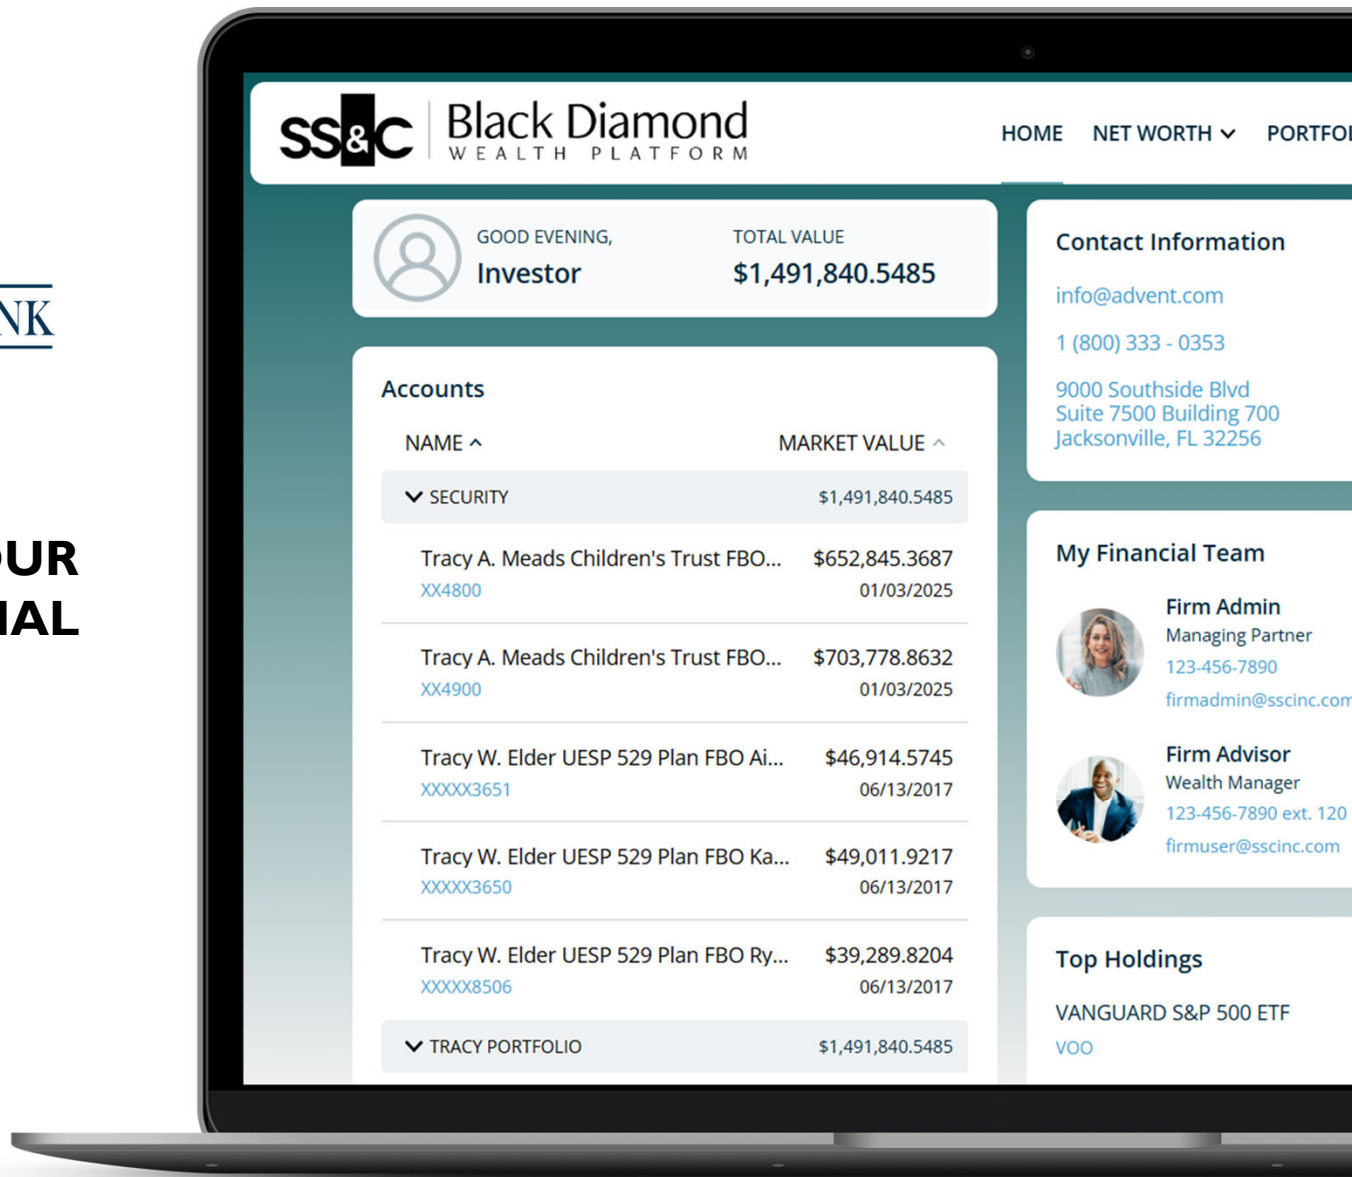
NK

OUR
IAL

SS&C Black Diamond WEALTH PLATFORM

HOME NET WORTH PORTFOL

GOOD EVENING,
Investor

TOTAL VALUE
$1,491,840.5485

Accounts

NAME

MARKET VALUE

SECURITY $1,491,840.5485

Tracy A. Meads Children's Trust FBO... $652,845.3687
XX4800 01/03/2025

Tracy A. Meads Children's Trust FBO... $703,778.8632
XX4900 01/03/2025

Tracy W. Elder UESP 529 Plan FBO Ai... $46,914.5745
XXXXX3651 06/13/2017

Tracy W. Elder UESP 529 Plan FBO Ka... $49,011.9217
XXXXX3650 06/13/2017

Tracy W. Elder UESP 529 Plan FBO Ry... $39,289.8204
XXXXX8506 06/13/2017

TRACY PORTFOLIO $1,491,840.5485

Contact Information

info@advent.com

1 (800) 333 - 0353

9000 Southside Blvd
Suite 7500 Building 700
Jacksonville, FL 32256

My Financial Team

Firm Admin
Managing Partner
123-456-7890
firmadmin@sscinc.com

Firm Advisor
Wealth Manager
123-456-7890 ext. 120
firmuser@sscinc.com

Top Holdings

VANGUARD S&P 500 ETF
VOO